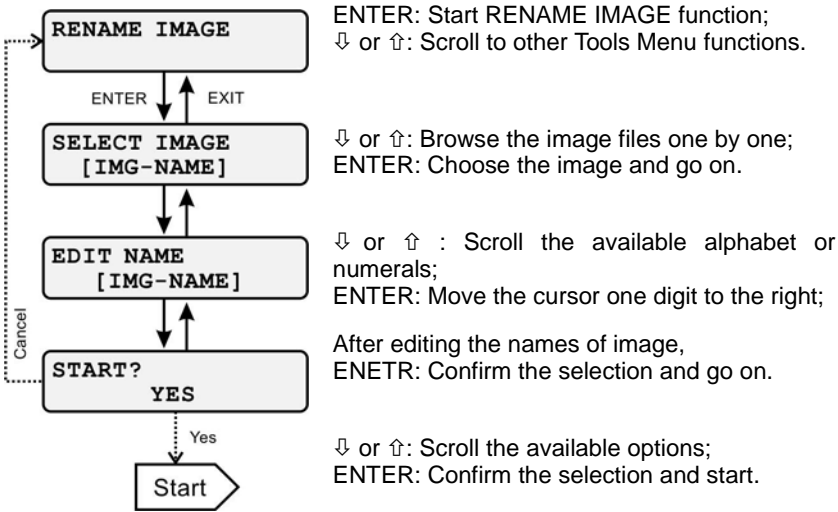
RENAME IMAGE

ENTER

EXIT

SELECT IMAGE
[IMG-NAME]

EDIT NAME
[IMG-NAME]

Cancel

START?
YES

Yes

Start

ENTER: Start RENAME IMAGE function;
⇩ or ⇧: Scroll to other Tools Menu functions.

⇩ or ⇧: Browse the image files one by one;
ENTER: Choose the image and go on.

⇩ or ⇧ : Scroll the available alphabet or numerals;
ENTER: Move the cursor one digit to the right;

After editing the names of image,
ENETR: Confirm the selection and go on.

⇩ or ⇧: Scroll the available options;
ENTER: Confirm the selection and start.